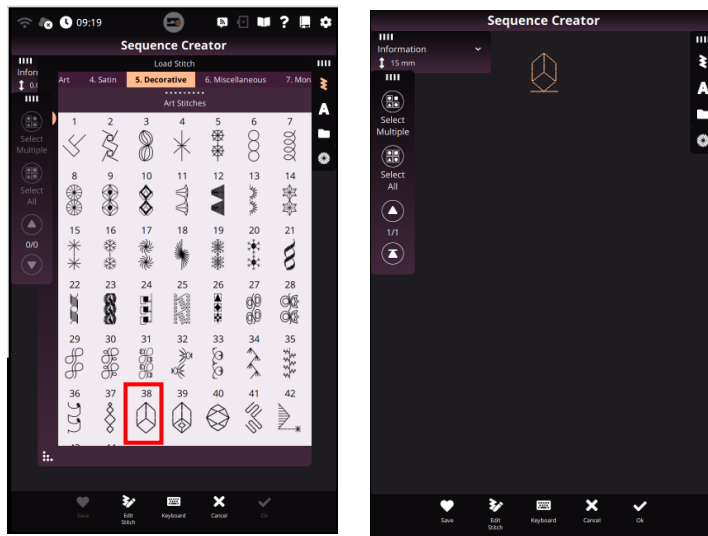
09:19

Sequence Creator

Infor

0.0

Load Stitch

Art | 4. Satin | 5. Decorative | 6. Miscellaneous | 7. Mon

Art Stitches

Select Multiple

Select All

0/0

1 2 3 4 5 6 7
8 9 10 11 12 13 14
15 16 17 18 19 20 21
22 23 24 25 26 27 28
29 30 31 32 33 34 35
36 37 38 39 40 41 42

Save | Edit Stitch | Keyboard | Cancel | Ok

Sequence Creator

Information

15 mm

Select Multiple

Select All

1/1

A

Save | Edit Stitch | Keyboard | Cancel | Ok